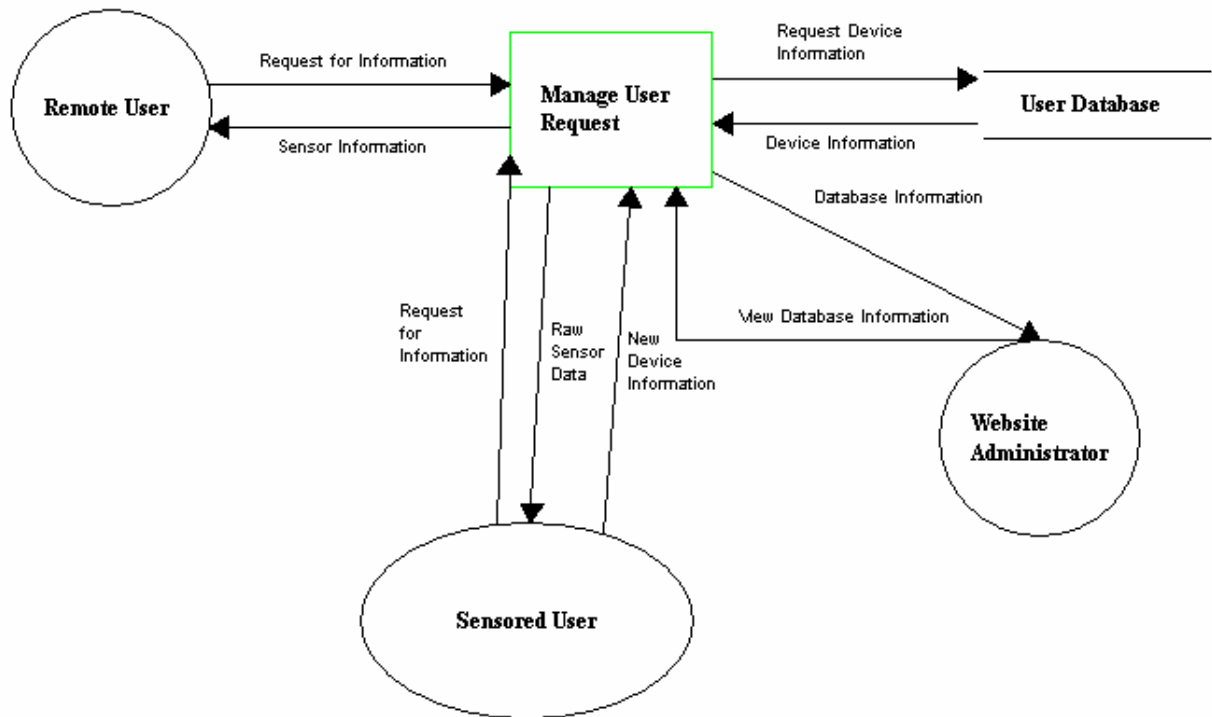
Remote User

Request for Information

Sensor Information

Manage User Request

Request Device Information

User Database

Device Information

Database Information

Request for Information

Raw Sensor Data

New Device Information

View Database Information

Website Administrator

Sensored User